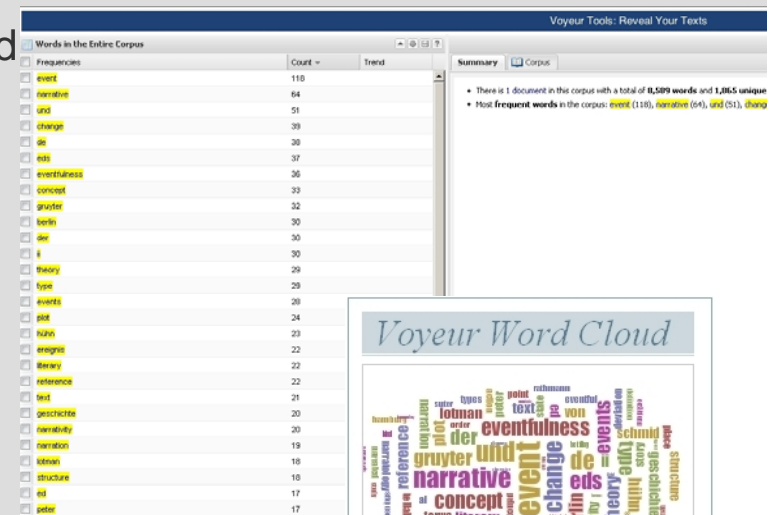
d

Voyeur Tools: Reveal Your Texts

Words in the Entire Corpus

| Frequencies | Count | Trend |
|---|---|---|
| event | 118 | |
| narrative | 64 | |
| und | 51 | |
| change | 39 | |
| de | 38 | |
| eds | 37 | |
| eventfulness | 36 | |
| concept | 33 | |
| gruyter | 32 | |
| berlin | 30 | |
| der | 30 | |
| ii | 30 | |
| theory | 29 | |
| type | 29 | |
| events | 28 | |
| plot | 24 | |
| hühn | 23 | |
| ereignis | 22 | |
| literary | 22 | |
| reference | 22 | |
| text | 21 | |
| geschichte | 20 | |
| narrativity | 20 | |
| narration | 19 | |
| lotman | 18 | |
| structure | 18 | |
| ed | 17 | |
| peter | 17 | |

Summary | Corpus

• There is 1 document in this corpus with a total of 8,589 words and 1,065 unique
• Most frequent words in the corpus: event (118), narrative (64), und (51), change

Voyeur Word Cloud

narrative event change eventfulness und concept gruyter eds de der lotman text reference types point von events schmid theory plot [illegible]